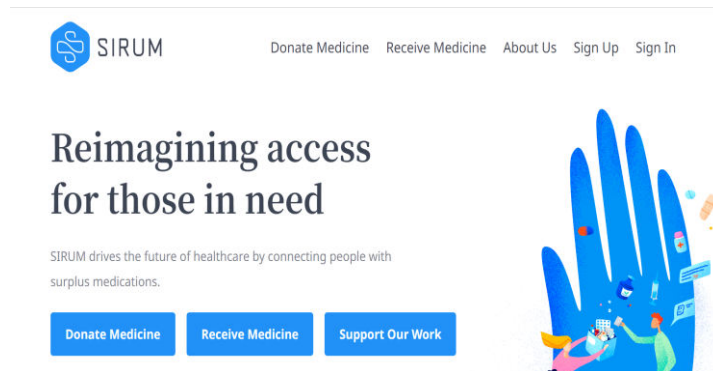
SIRUM

Donate Medicine Receive Medicine About Us Sign Up Sign In

Reimagining access for those in need

SIRUM drives the future of healthcare by connecting people with surplus medications.

Donate Medicine

Receive Medicine

Support Our Work